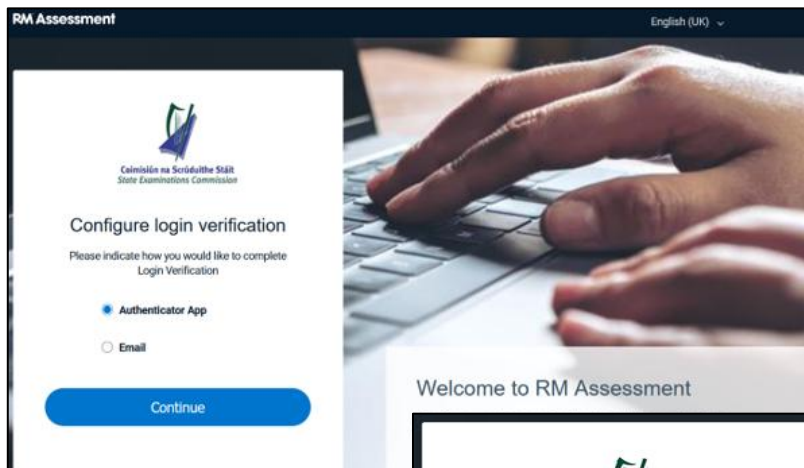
RM Assessment

English (UK)

Coimisiún na Scrúduithe Stáit
State Examinations Commission

Configure login verification

Please indicate how you would like to complete Login Verification

Authenticator App

Email

Continue

Welcome to RM Assessment